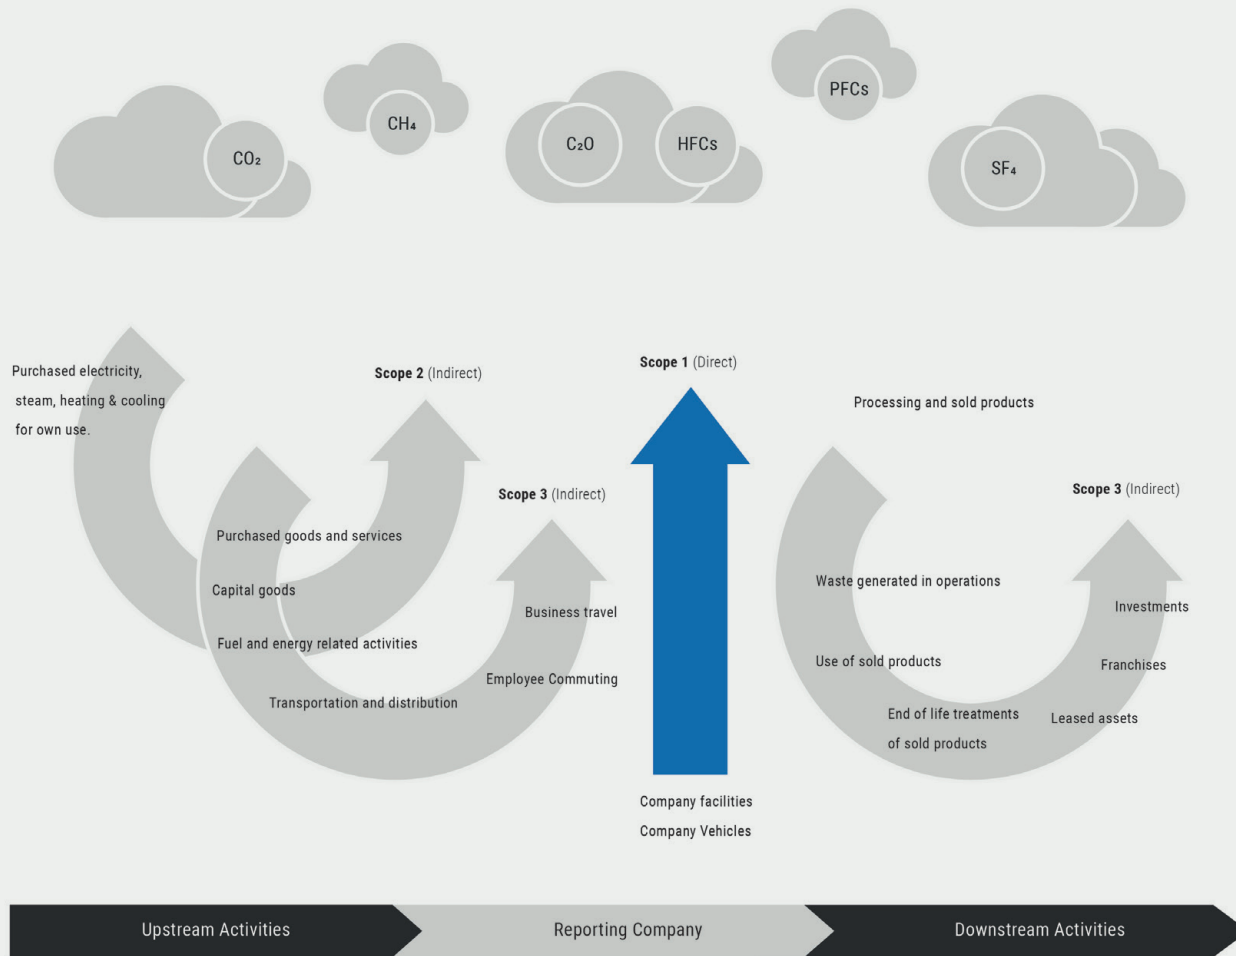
$CO_2$

$CH_4$

$C_2O$

HFCs

PFCs

$SF_4$

Purchased electricity, steam, heating & cooling for own use.

**Scope 2** (Indirect)

**Scope 1** (Direct)

Processing and sold products

**Scope 3** (Indirect)

**Scope 3** (Indirect)

Purchased goods and services

Capital goods

Fuel and energy related activities

Transportation and distribution

Business travel

Employee Commuting

Waste generated in operations

Use of sold products

End of life treatments of sold products

Investments

Franchises

Leased assets

Company facilities

Company Vehicles

Upstream Activities

Reporting Company

Downstream Activities